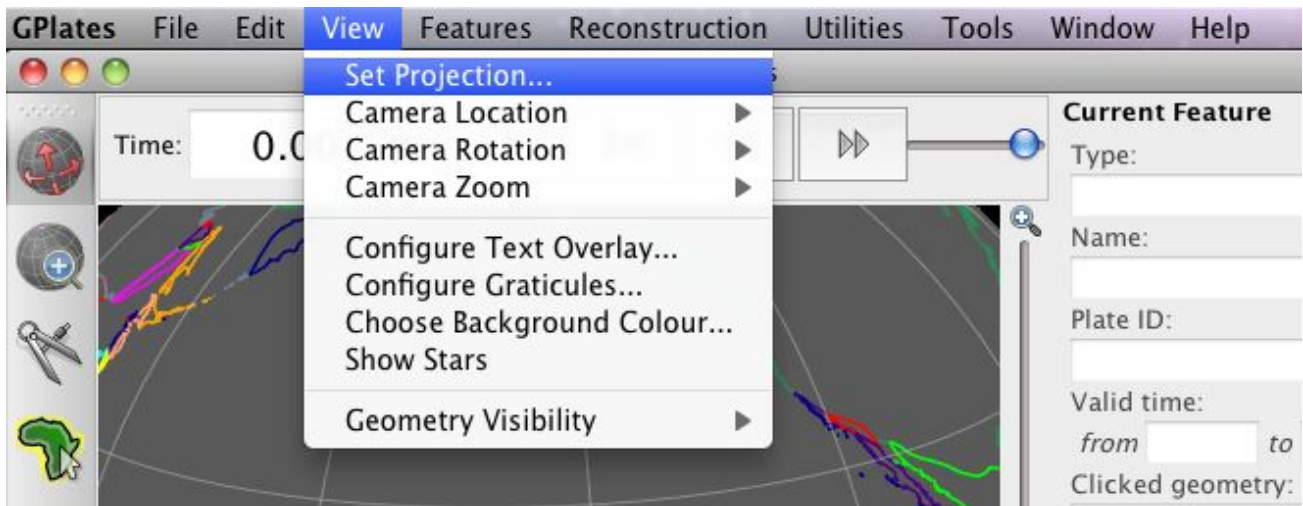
GPlates File Edit View Features Reconstruction Utilities Tools Window Help

Set Projection...
Camera Location
Camera Rotation
Camera Zoom
Configure Text Overlay...
Configure Graticules...
Choose Background Colour...
Show Stars
Geometry Visibility

Time: 0.0

Current Feature
Type:
Name:
Plate ID:
Valid time:
from to
Clicked geometry: